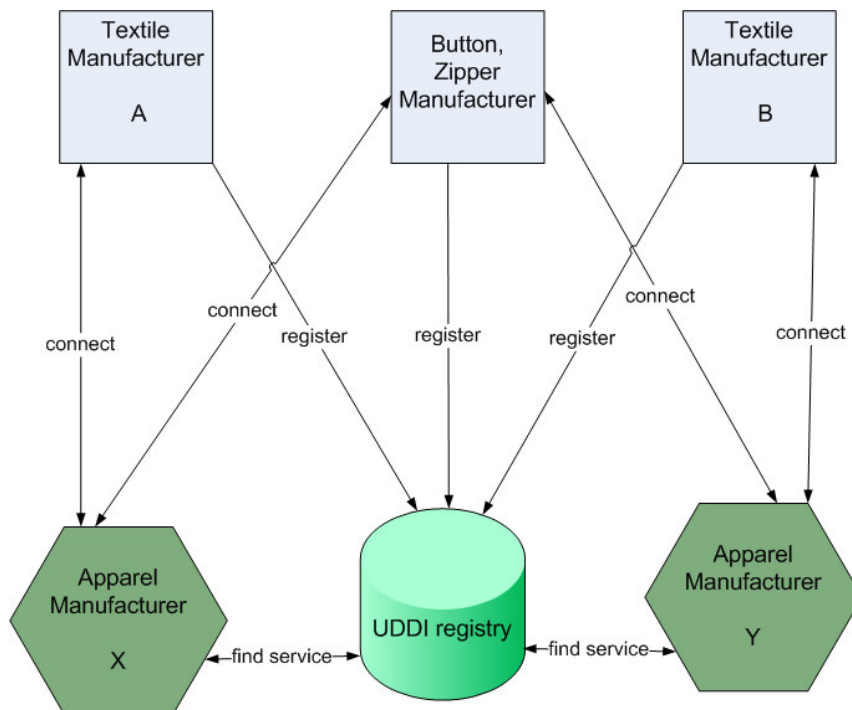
Textile Manufacturer

A

Button, Zipper Manufacturer

Textile Manufacturer

B

connect

connect

register

register

register

connect

connect

Apparel Manufacturer

X

UDDI registry

Apparel Manufacturer

Y

find service

find service